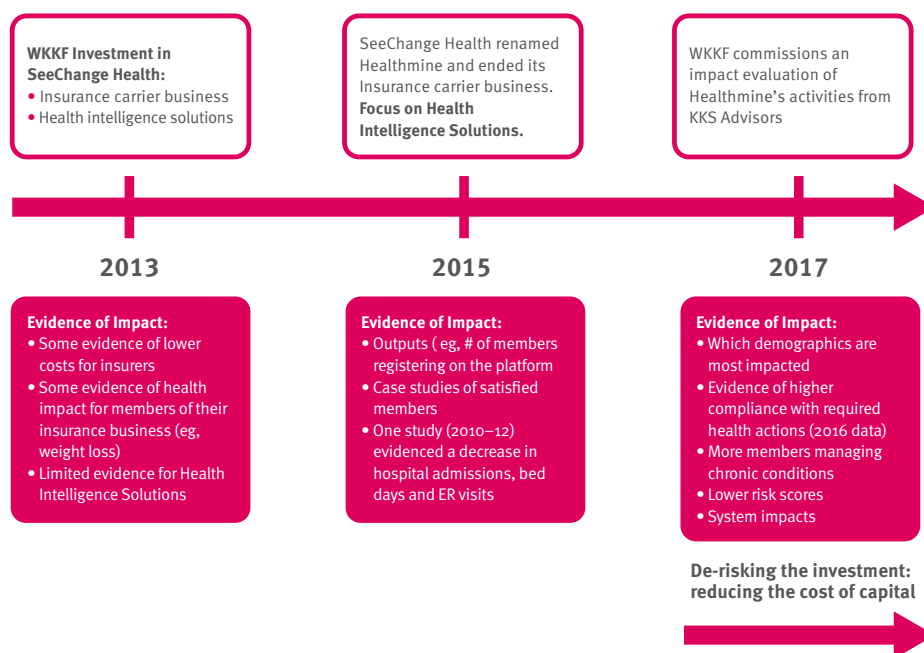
**WKKF Investment in SeeChange Health:**
• Insurance carrier business
• Health intelligence solutions

SeeChange Health renamed Healthmine and ended its Insurance carrier business. **Focus on Health Intelligence Solutions.**

WKKF commissions an impact evaluation of Healthmine's activities from KKS Advisors

2013

2015

2017

**Evidence of Impact:**
• Some evidence of lower costs for insurers
• Some evidence of health impact for members of their insurance business (eg, weight loss)
• Limited evidence for Health Intelligence Solutions

**Evidence of Impact:**
• Outputs ( eg, # of members registering on the platform
• Case studies of satisfied members
• One study (2010–12) evidenced a decrease in hospital admissions, bed days and ER visits

**Evidence of Impact:**
• Which demographics are most impacted
• Evidence of higher compliance with required health actions (2016 data)
• More members managing chronic conditions
• Lower risk scores
• System impacts

**De-risking the investment: reducing the cost of capital**